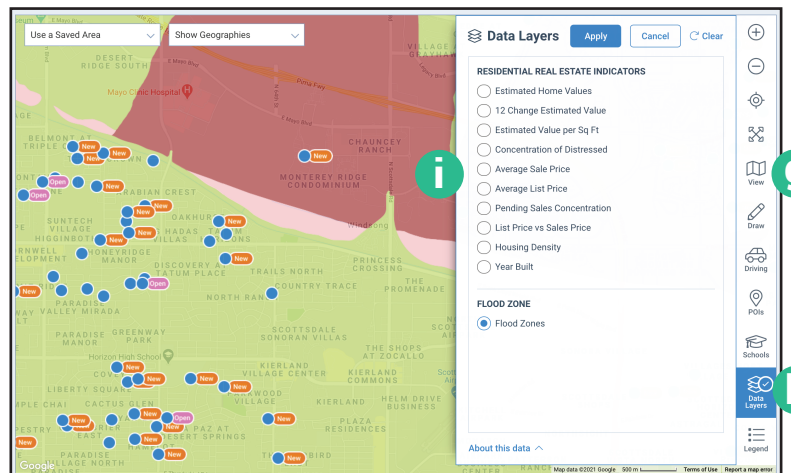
Use a Saved Area
Show Geographies

Data Layers
Apply
Cancel
Clear

RESIDENTIAL REAL ESTATE INDICATORS
Estimated Home Values
12 Change Estimated Value
Estimated Value per Sq Ft
Concentration of Distressed
Average Sale Price
Average List Price
Pending Sales Concentration
List Price vs Sales Price
Housing Density
Year Built

FLOOD ZONE
Flood Zones

About this data

View
Draw
Driving
POIs
Schools
Data Layers
Legend

DESERT RIDGE SOUTH
Mayo Clinic Hospital
BELMONT AT TRIPLE C
ARABIAN CREST
SUNTECH VILLAGE
HIGGINBOTHAM
OAKHURST
SAHADAS
HONEYRIDGE MANOR
DISCOVERY AT
TRAILS NORTH
PARADISE VALLEY MIRADA
COUNTRY TRACE
NORTH RANCH
GREENWAY PARK
Horizon High School
COVE
LIBERTY SQUARE
CACTUS GLEN
PARADISE VILLAGE NORTH
EAST
DESERT SPRINGS
CHAUNCEY RANCH
MONTEREY RIDGE CONDOMINIUM
PRINCESS CROSSING
SCOTTSDALE SAN SALVADOR
THE SHOPS AT KIERLAND
KIERLAND COMMONS
PLAZA RESIDENCES
Pima Fwy
Mayo Blvd
VILLAGE
New
Open
Google
Map data ©2021 Google 500 m
Terms of Use
Report a map error